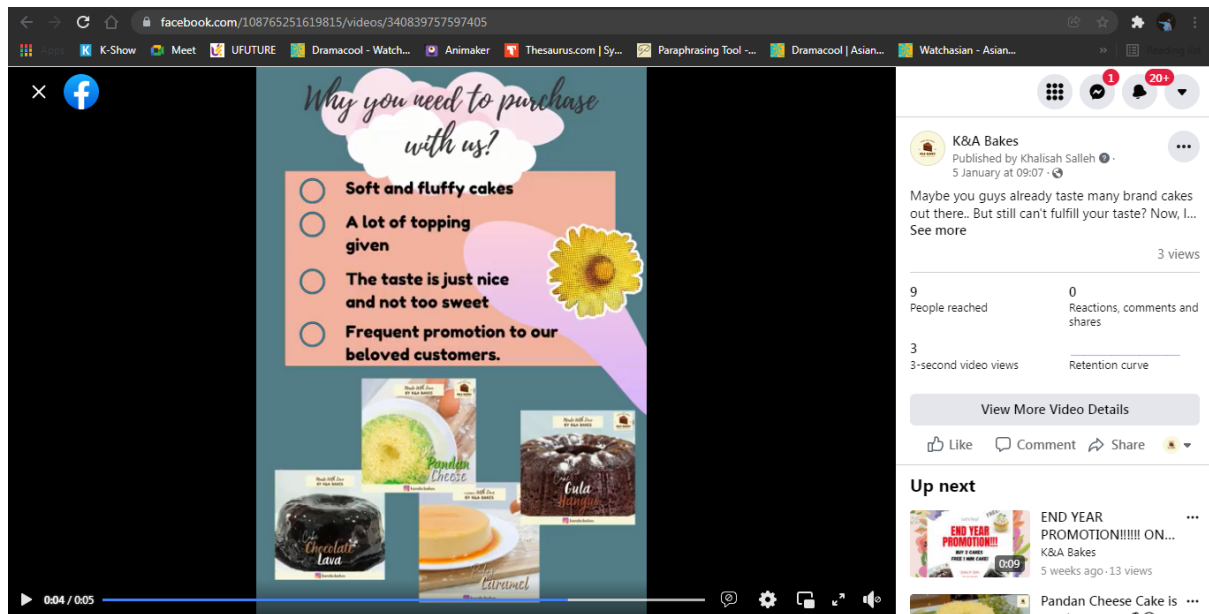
facebook.com/108765251619815/videos/340839757597405

Apps K K-Show Meet UFUTURE Dramacool - Watch... Animaker Thesaurus.com | Sy... Paraphrasing Tool -... Dramacool | Asian... Watchasian - Asian... » Reading list

Why you need to purchase with us?

Soft and fluffy cakes

A lot of topping given

The taste is just nice and not too sweet

Frequent promotion to our beloved customers.

Made With Love BY K&A BAKES

Pandan Cheese

Gula Hangus

Chocolate Lava

Caramel

0:04 / 0:05

1 20+

K&A Bakes
Published by Khalisah Salleh · 5 January at 09:07 ·

Maybe you guys already taste many brand cakes out there.. But still can't fulfill your taste? Now, I... See more

3 views

9
People reached

0
Reactions, comments and shares

3
3-second video views

Retention curve

View More Video Details

Like Comment Share

Up next

END YEAR PROMOTION!!!!!! ON...
K&A Bakes
5 weeks ago · 13 views
0:09

END YEAR PROMOTION!!!

Pandan Cheese Cake is